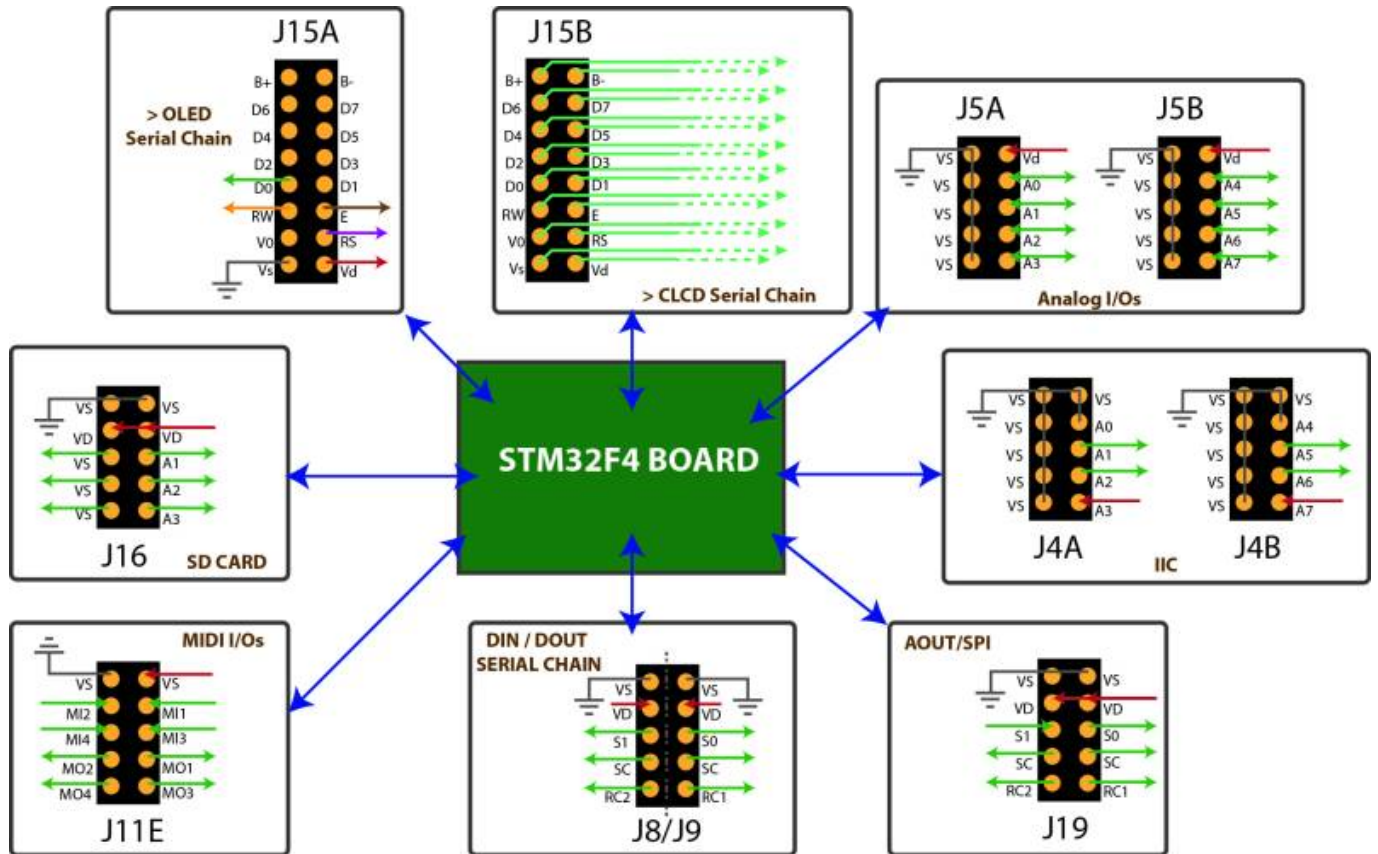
J15A

> OLED
Serial Chain

B+ B-
D6 D7
D4 D5
D2 D3
D0 D1
RW E
V0 RS
Vs Vd

J15B

B+ B-
D6 D7
D4 D5
D2 D3
D0 D1
RW E
V0 RS
Vs Vd

> CLCD Serial Chain

J5A

VS Vd
VS A0
VS A1
VS A2
VS A3

J5B

VS Vd
VS A4
VS A5
VS A6
VS A7

Analog I/Os

VS VS
VD VD
VS A1
VS A2
VS A3

J16

SD CARD

STM32F4 BOARD

VS VS
VS A0
VS A1
VS A2
VS A3

J4A

VS VS
VS A4
VS A5
VS A6
VS A7

J4B

IIC

MIDI I/Os

VS VS
MI2 MI1
MI4 MI3
MO2 MO1
MO4 MO3

J11E

DIN / DOUT
SERIAL CHAIN

VS VS
VD VD
S1 S0
SC SC
RC2 RC1

J8/J9

AOUT/SPI

VS VS
VD VD
S1 S0
SC SC
RC2 RC1

J19